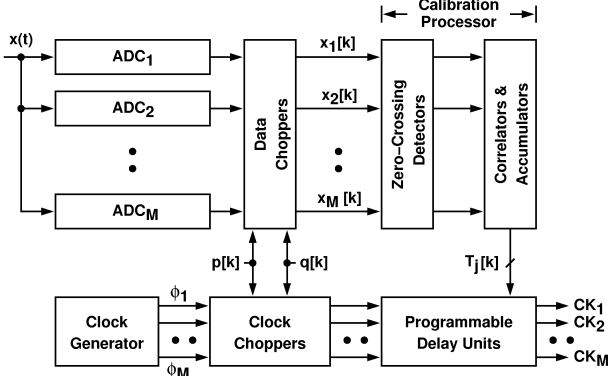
Calibration Processor

x(t)

ADC$_1$

ADC$_2$

ADC$_M$

Data Choppers

$x_1[k]$

$x_2[k]$

$x_M[k]$

Zero-Crossing Detectors

Correlators & Accumulators

p[k]

q[k]

$T_j[k]$

$\phi_1$

$\phi_M$

Clock Generator

Clock Choppers

Programmable Delay Units

CK$_1$

CK$_2$

CK$_M$